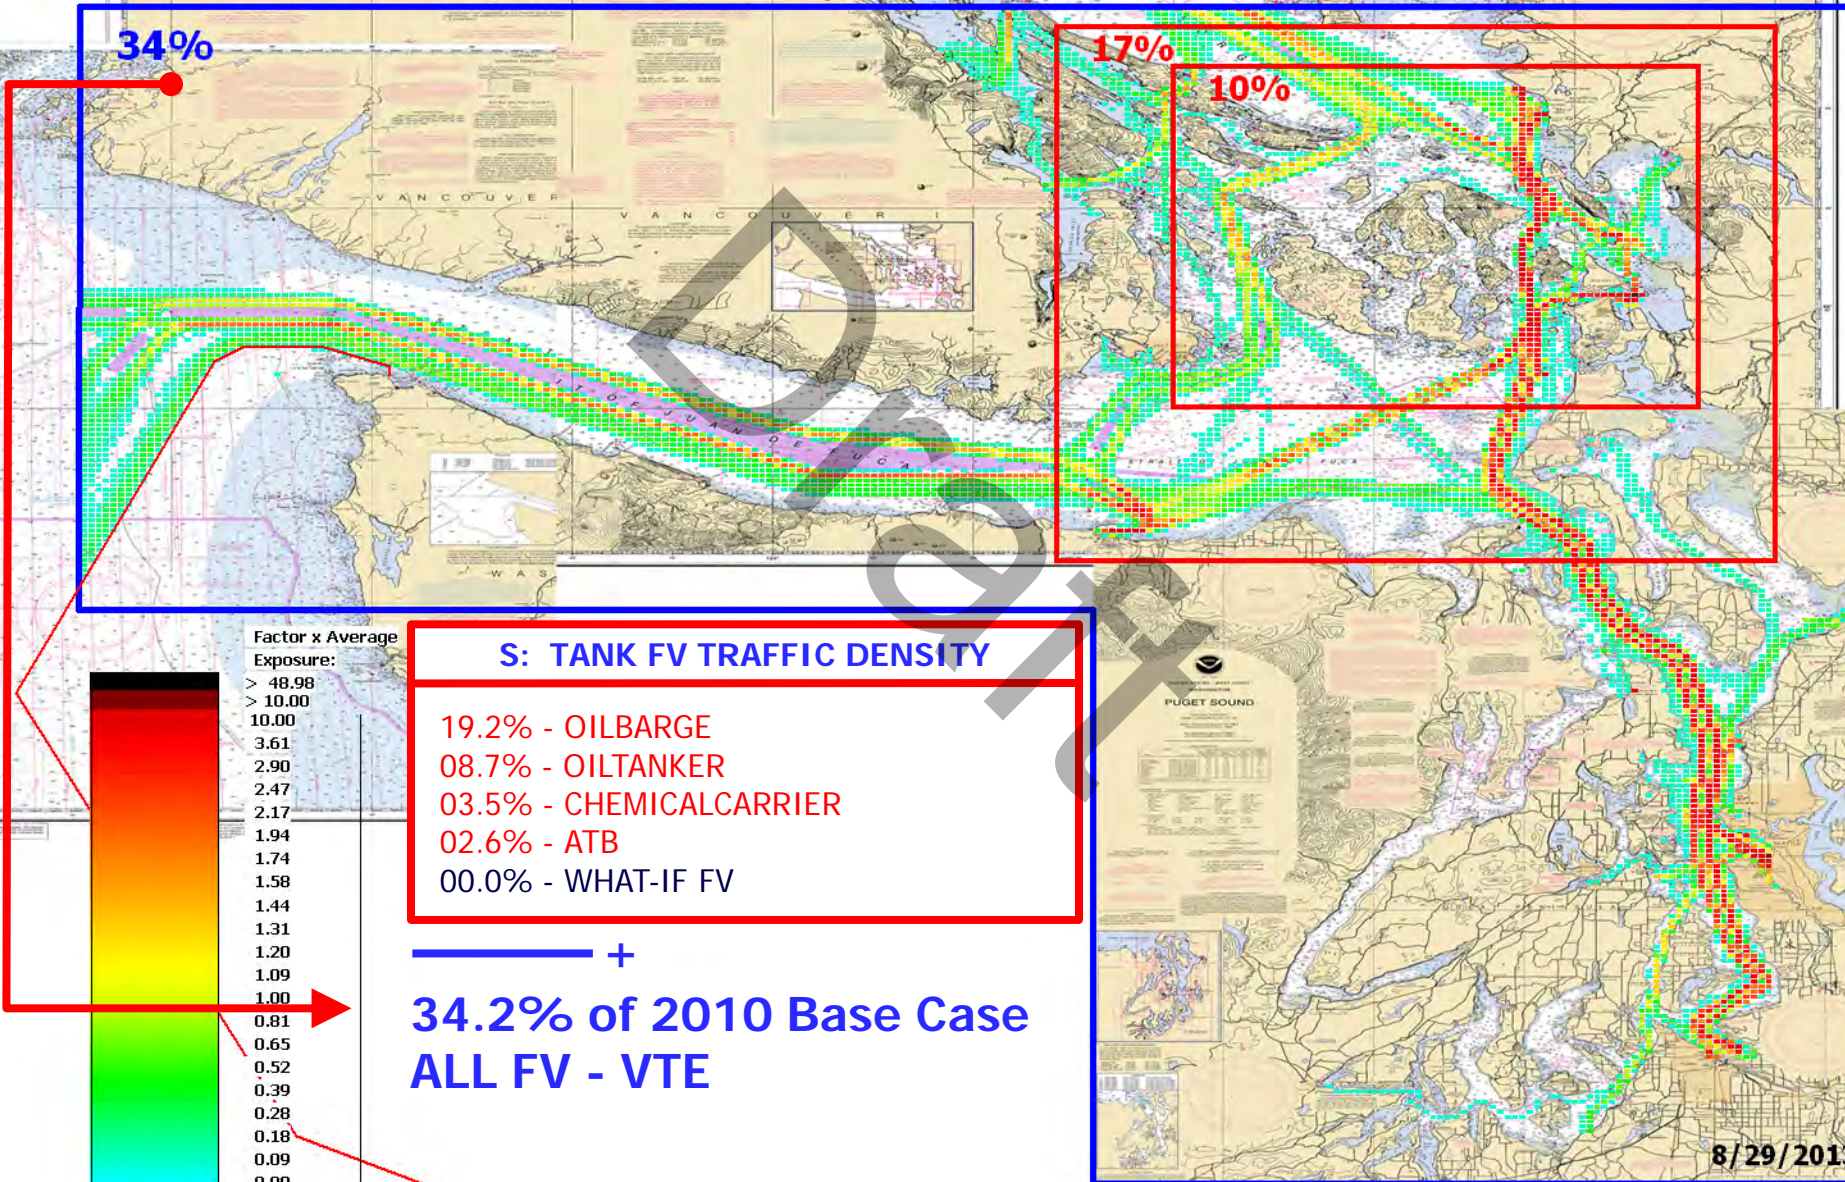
34%

17%

10%

VANCOUVER

VANCOUVER I

STRAIT OF JUAN DE FUCA

STRAIT OF JUAN DE FUCA

WAS

Draft

Factor x Average Exposure:
> 48.98
> 10.00
10.00
3.61
2.90
2.47
2.17
1.94
1.74
1.58
1.44
1.31
1.20
1.09
1.00
0.81
0.65
0.52
0.39
0.28
0.18
0.09
0.00

S: TANK FV TRAFFIC DENSITY

19.2% - OILBARGE
08.7% - OILTANKER
03.5% - CHEMICALCARRIER
02.6% - ATB
00.0% - WHAT-IF FV

+

34.2% of 2010 Base Case
ALL FV - VTE

PUGET SOUND

8/29/201